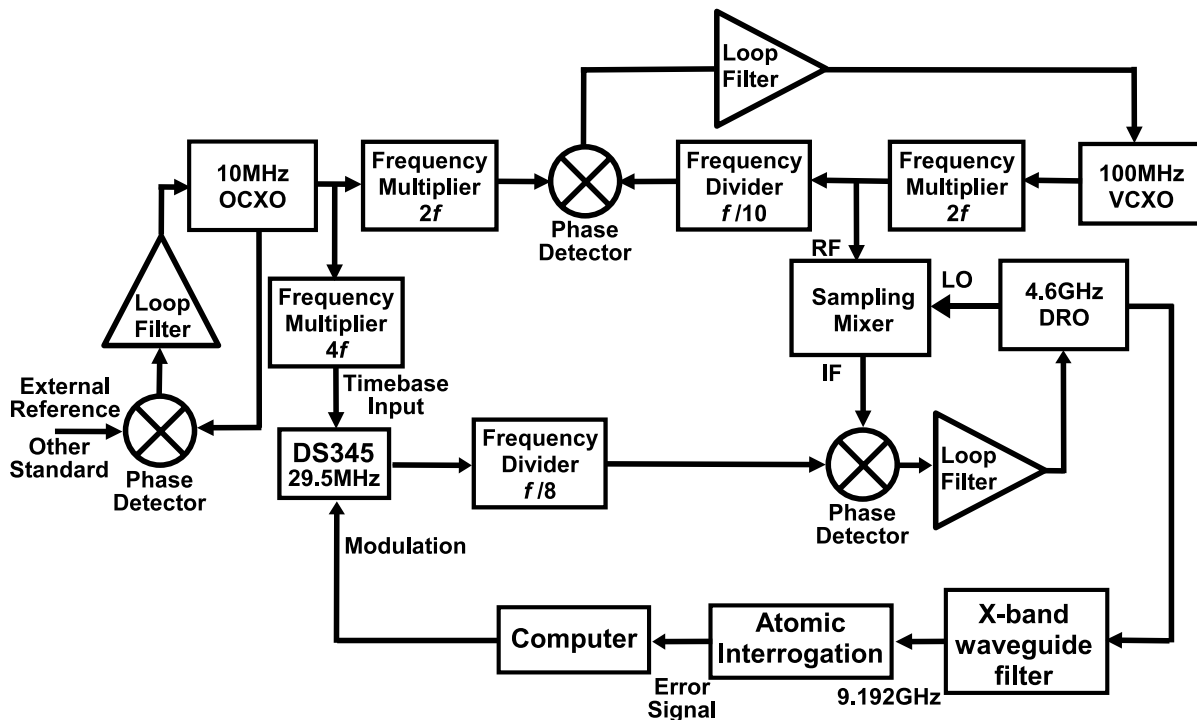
Loop Filter

10MHz OCXO

Frequency Multiplier 2*f*

Phase Detector

Frequency Divider *f*/10

Frequency Multiplier 2*f*

100MHz VCXO

Loop Filter

External Reference

Other Standard

Phase Detector

Frequency Multiplier 4*f*

Timebase Input

RF

LO

Sampling Mixer

4.6GHz DRO

IF

DS345 29.5MHz

Frequency Divider *f*/8

Phase Detector

Loop Filter

Modulation

Computer

Atomic Interrogation

X-band waveguide filter

Error Signal

9.192GHz